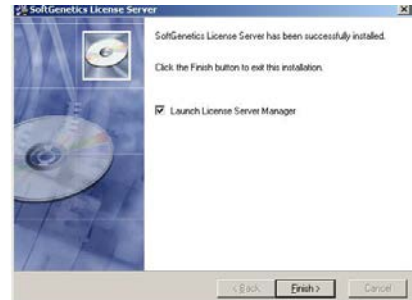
SoftGenetics License Server

SoftGenetics License Server has been successfully installed.

Click the Finish button to exit this installation.

☑ Launch License Server Manager

< Back

Finish >

Cancel